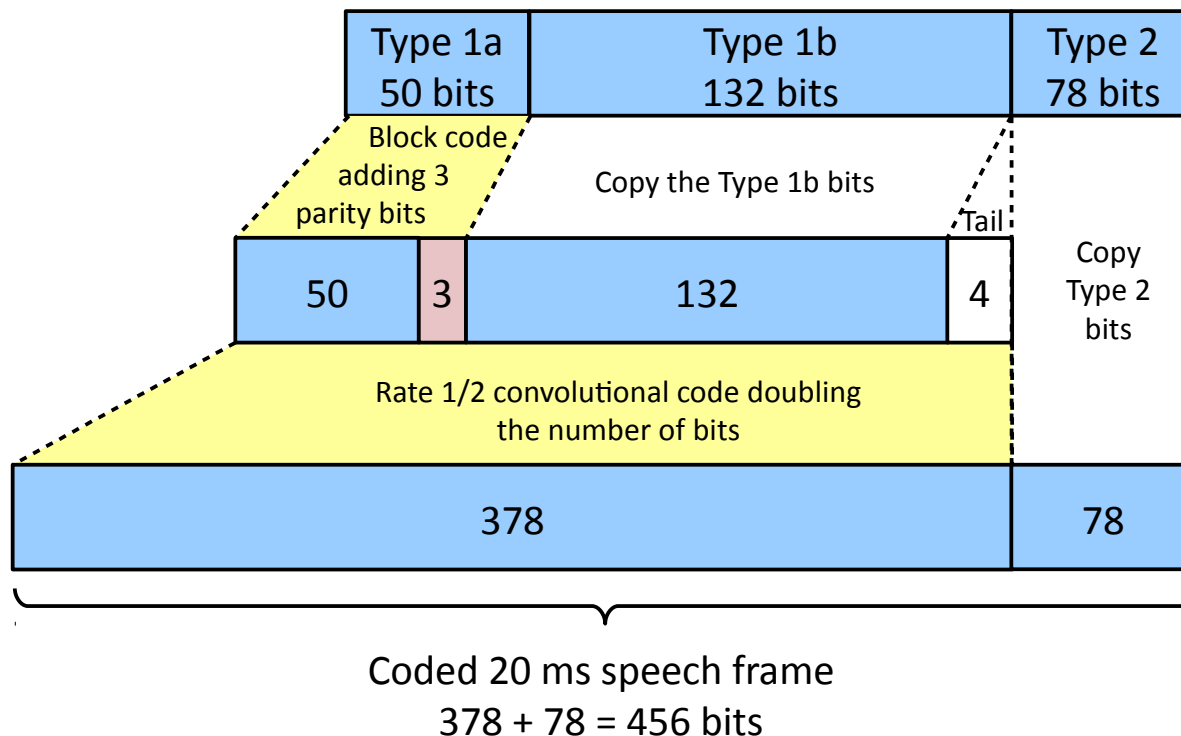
Type 1a
50 bits

Type 1b
132 bits

Type 2
78 bits

Block code adding 3 parity bits

Copy the Type 1b bits

Tail

50

3

132

4

Copy Type 2 bits

Rate 1/2 convolutional code doubling the number of bits

378

78

Coded 20 ms speech frame
378 + 78 = 456 bits